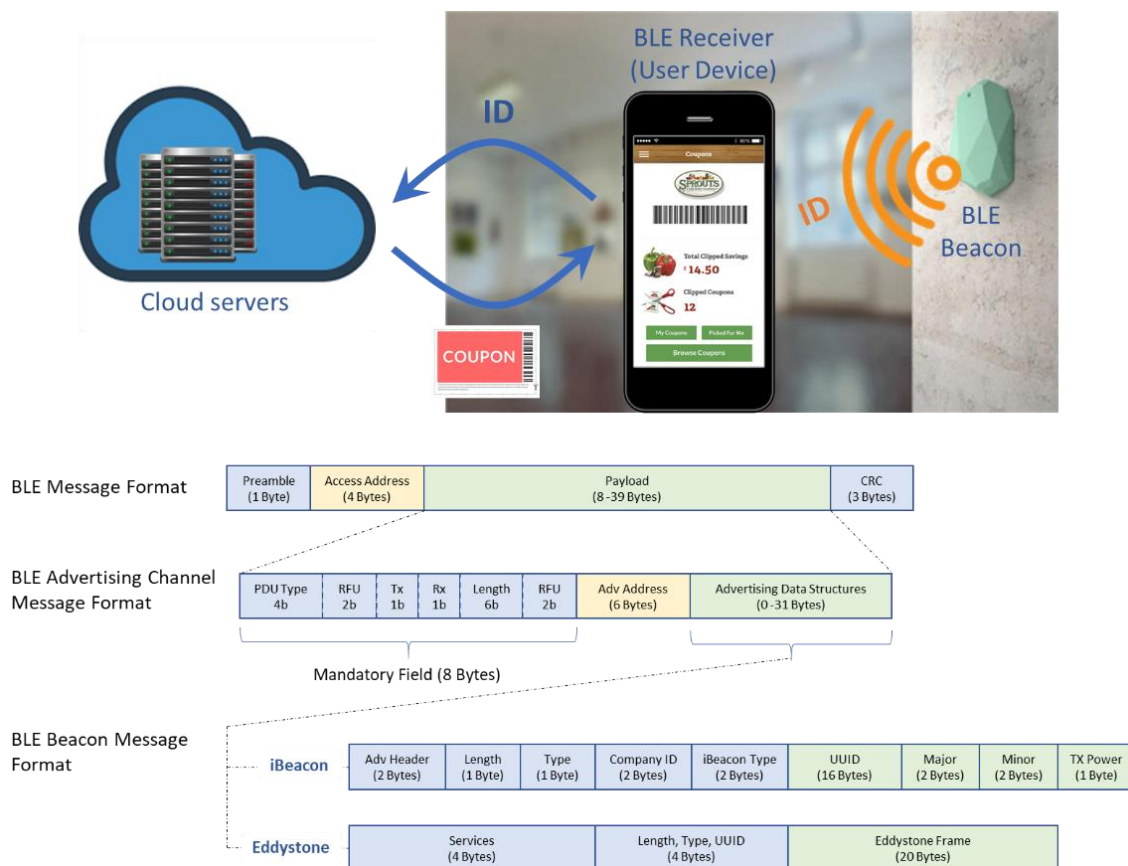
BLE Receiver (User Device)

ID

Coupons

SPROUTS

Total Clipped Savings
$14.50

Clipped Coupons
12

My Coupons
Picked For Me
Browse Coupons

ID

BLE Beacon

Cloud servers

COUPON

BLE Message Format

| Preamble (1 Byte) | Access Address (4 Bytes) | Payload (8 -39 Bytes) | CRC (3 Bytes) |
|---|---|---|---|

BLE Advertising Channel Message Format

| PDU Type 4b | RFU 2b | Tx 1b | Rx 1b | Length 6b | RFU 2b | Adv Address (6 Bytes) | Advertising Data Structures (0 -31 Bytes) |
|---|---|---|---|---|---|---|---|

Mandatory Field (8 Bytes)

BLE Beacon Message Format

iBeacon

| Adv Header (2 Bytes) | Length (1 Byte) | Type (1 Byte) | Company ID (2 Bytes) | iBeacon Type (2 Bytes) | UUID (16 Bytes) | Major (2 Bytes) | Minor (2 Bytes) | TX Power (1 Byte) |
|---|---|---|---|---|---|---|---|---|

Eddystone

| Services (4 Bytes) | Length, Type, UUID (4 Bytes) | Eddystone Frame (20 Bytes) |
|---|---|---|